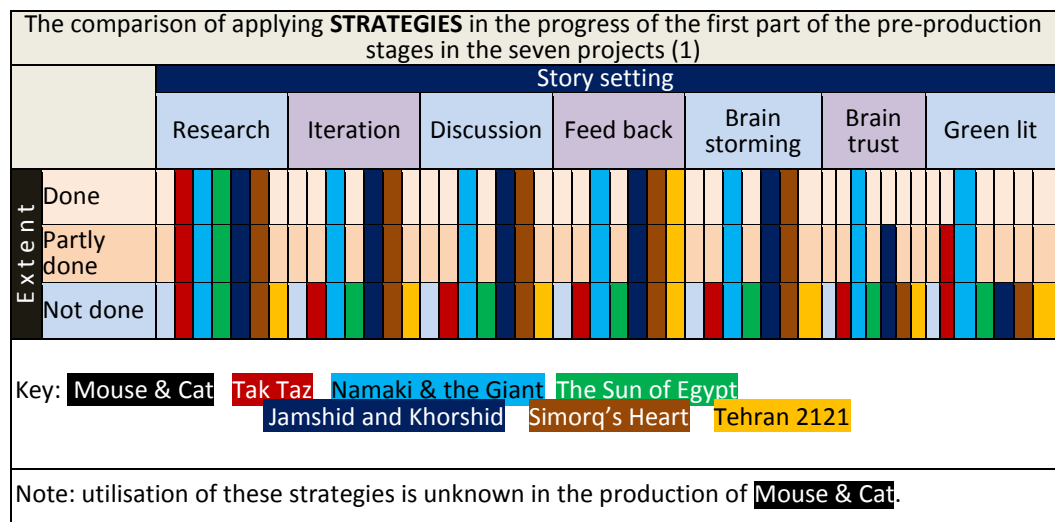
The comparison of applying **STRATEGIES** in the progress of the first part of the pre-production stages in the seven projects (1)

| | Story setting | | | | | | |
|---|---|---|---|---|---|---|---|
| | Research | Iteration | Discussion | Feed back | Brain storming | Brain trust | Green lit |
| Extent: Done | | | | | | | |
| Partly done | | | | | | | |
| Not done | | | | | | | |

Key: Mouse & Cat Tak Taz Namaki & the Giant The Sun of Egypt Jamshid and Khorshid Simorq's Heart Tehran 2121

Note: utilisation of these strategies is unknown in the production of Mouse & Cat.